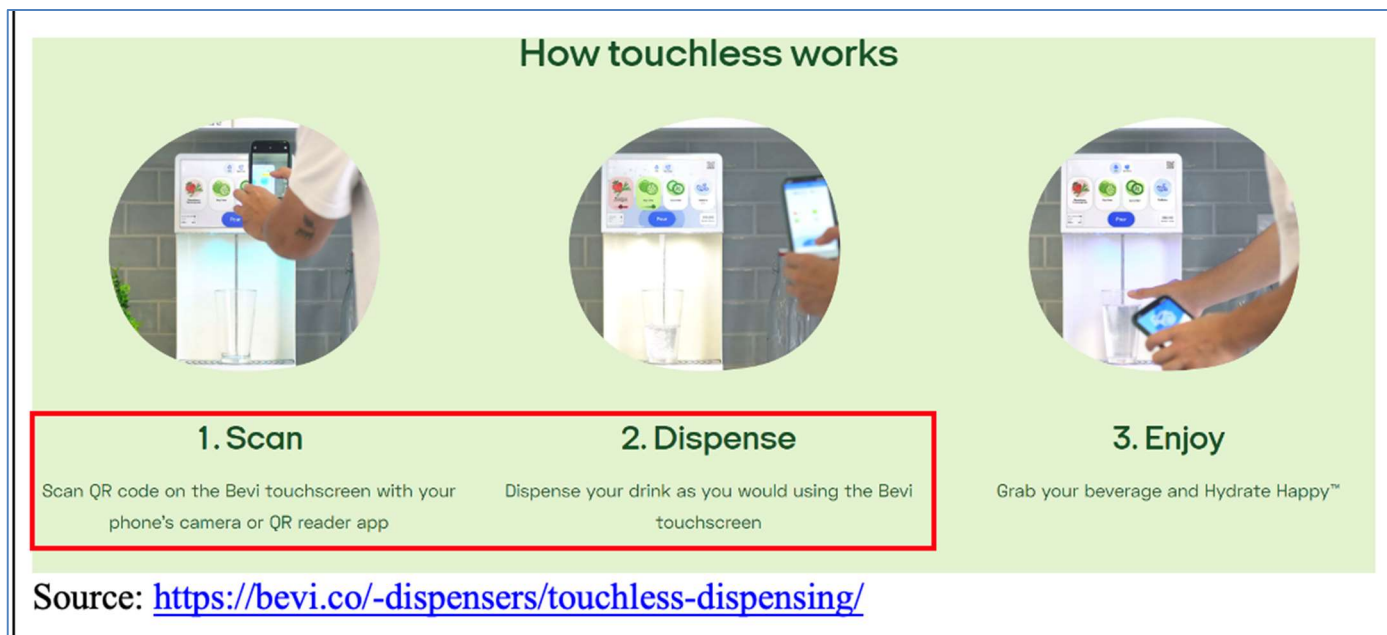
How touchless works

1. Scan

Scan QR code on the Bevi touchscreen with your phone's camera or QR reader app

2. Dispense

Dispense your drink as you would using the Bevi touchscreen

3. Enjoy

Grab your beverage and Hydrate Happy™

Source: https://bevi.co/-dispensers/touchless-dispensing/